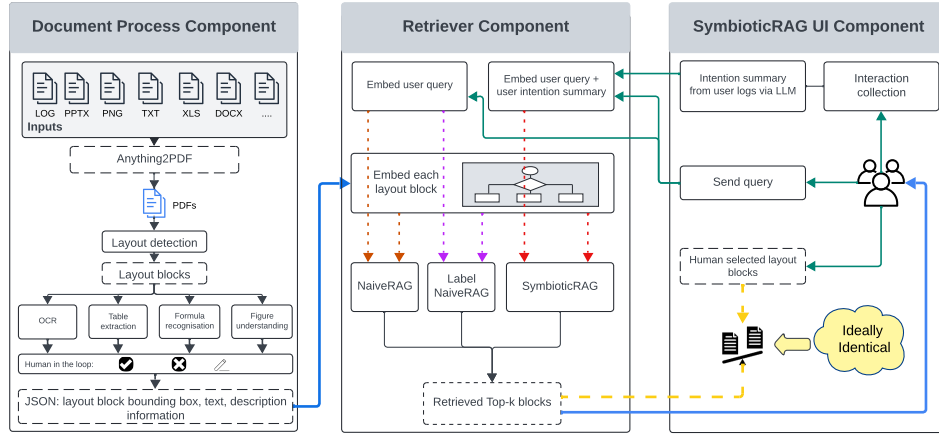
Document Process Component

LOG PPTX PNG TXT XLS DOCX ....

Inputs

Anything2PDF

PDFs

Layout detection

Layout blocks

OCR

Table extraction

Formula recognisation

Figure understanding

Human in the loop:

JSON: layout block bounding box, text, description information

Retriever Component

Embed user query

Embed user query + user intention summary

Embed each layout block

NaiveRAG

Label NaiveRAG

SymbioticRAG

Retrieved Top-k blocks

SymbioticRAG UI Component

Intention summary from user logs via LLM

Interaction collection

Send query

Human selected layout blocks

Ideally Identical